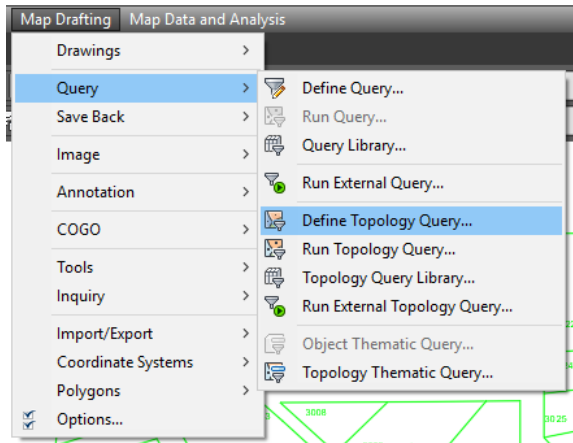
Map Drafting Map Data and Analysis

Drawings >
Query >
Save Back >
Image >
Annotation >
COGO >
Tools >
Inquiry >
Import/Export >
Coordinate Systems >
Polygons >
Options...

Define Query...
Run Query...
Query Library...
Run External Query...
Define Topology Query...
Run Topology Query...
Topology Query Library...
Run External Topology Query...
Object Thematic Query...
Topology Thematic Query...

3008
30 25